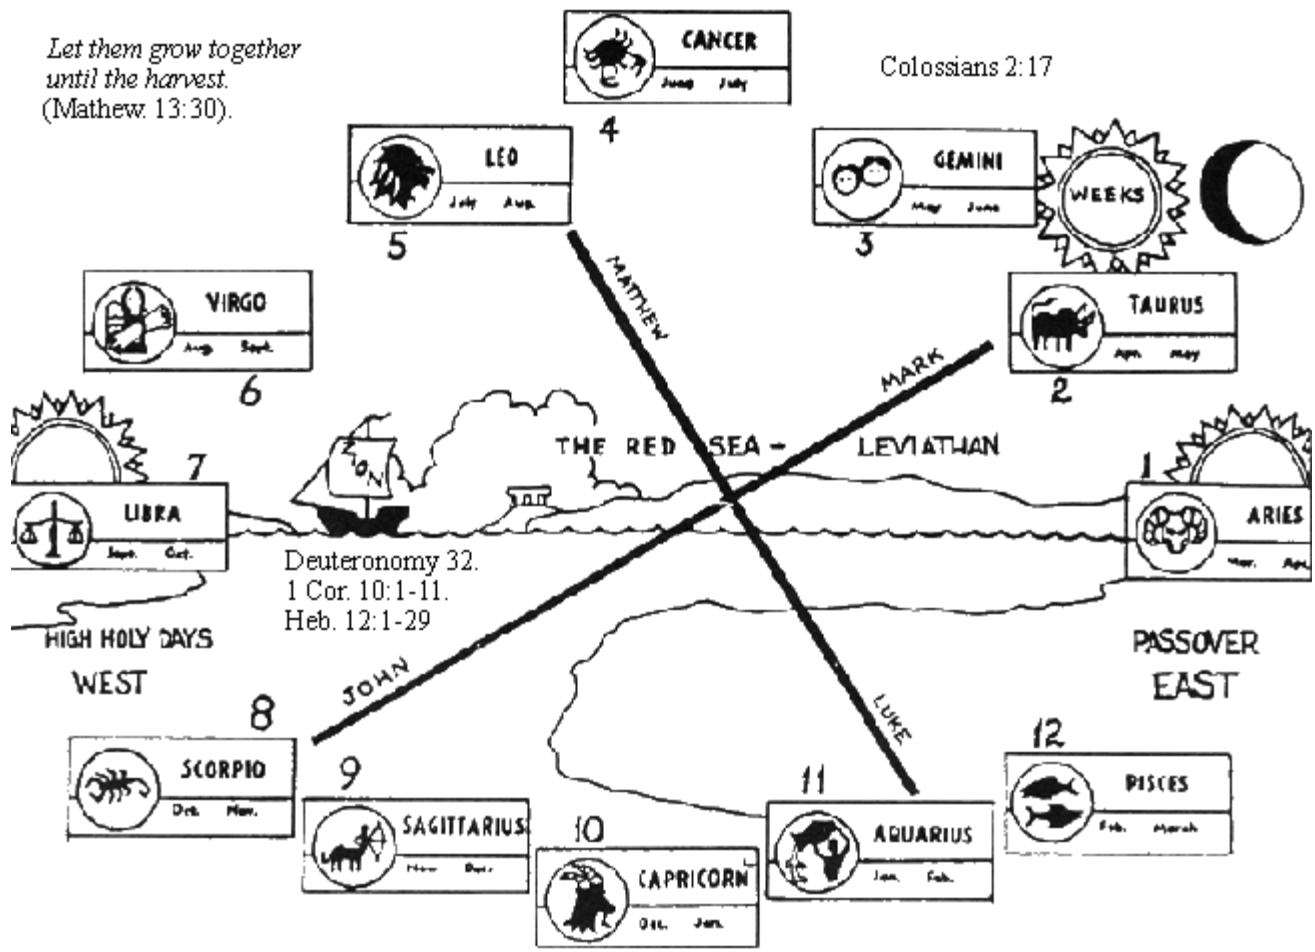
Let them grow together until the harvest. (Mathew. 13:30).

CANCER
June July
4

Colossians 2:17

LEO
July Aug.
5

GEMINI
May June
3

WEEKS

VIRGO
Aug. Sept.
6

MATHEW

TAURUS
Apr. May
2

MARK

THE RED SEA – LEVIATHAN

ZION

7
LIBRA
Sept. Oct.

1
ARIES
Mar. Apr.

Deuteronomy 32.
1 Cor. 10:1-11.
Heb. 12:1-29

HIGH HOLY DAYS
WEST

PASSOVER
EAST

JOHN

LUKE

8
SCORPIO
Oct. Nov.

9
SAGITTARIUS
Nov. Dec.

10
CAPRICORN
Dec. Jan.

11
AQUARIUS
Jan. Feb.

12
PISCES
Feb. March